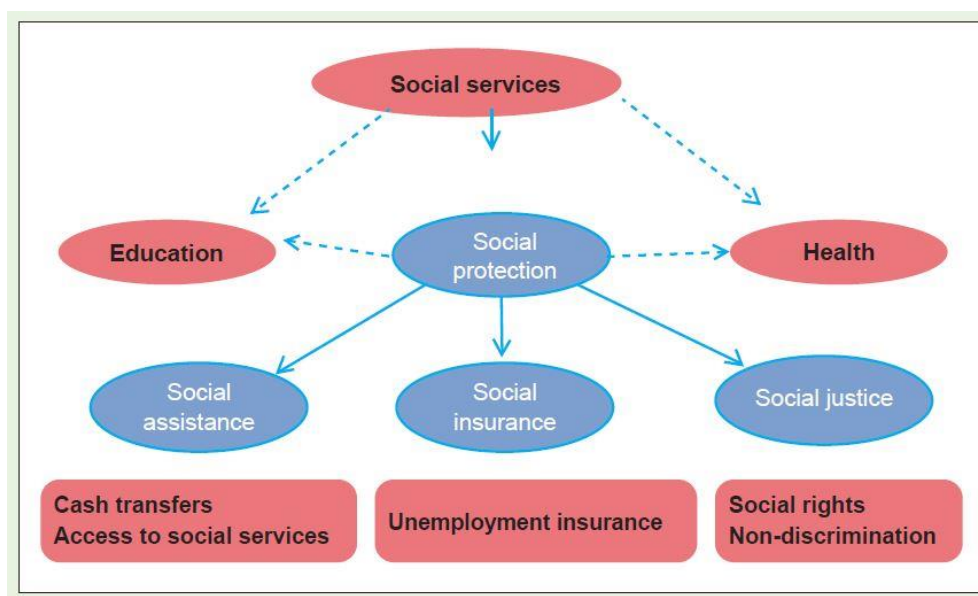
Social services

Education

Social protection

Health

Social assistance

Social insurance

Social justice

Cash transfers
Access to social services

Unemployment insurance

Social rights
Non-discrimination